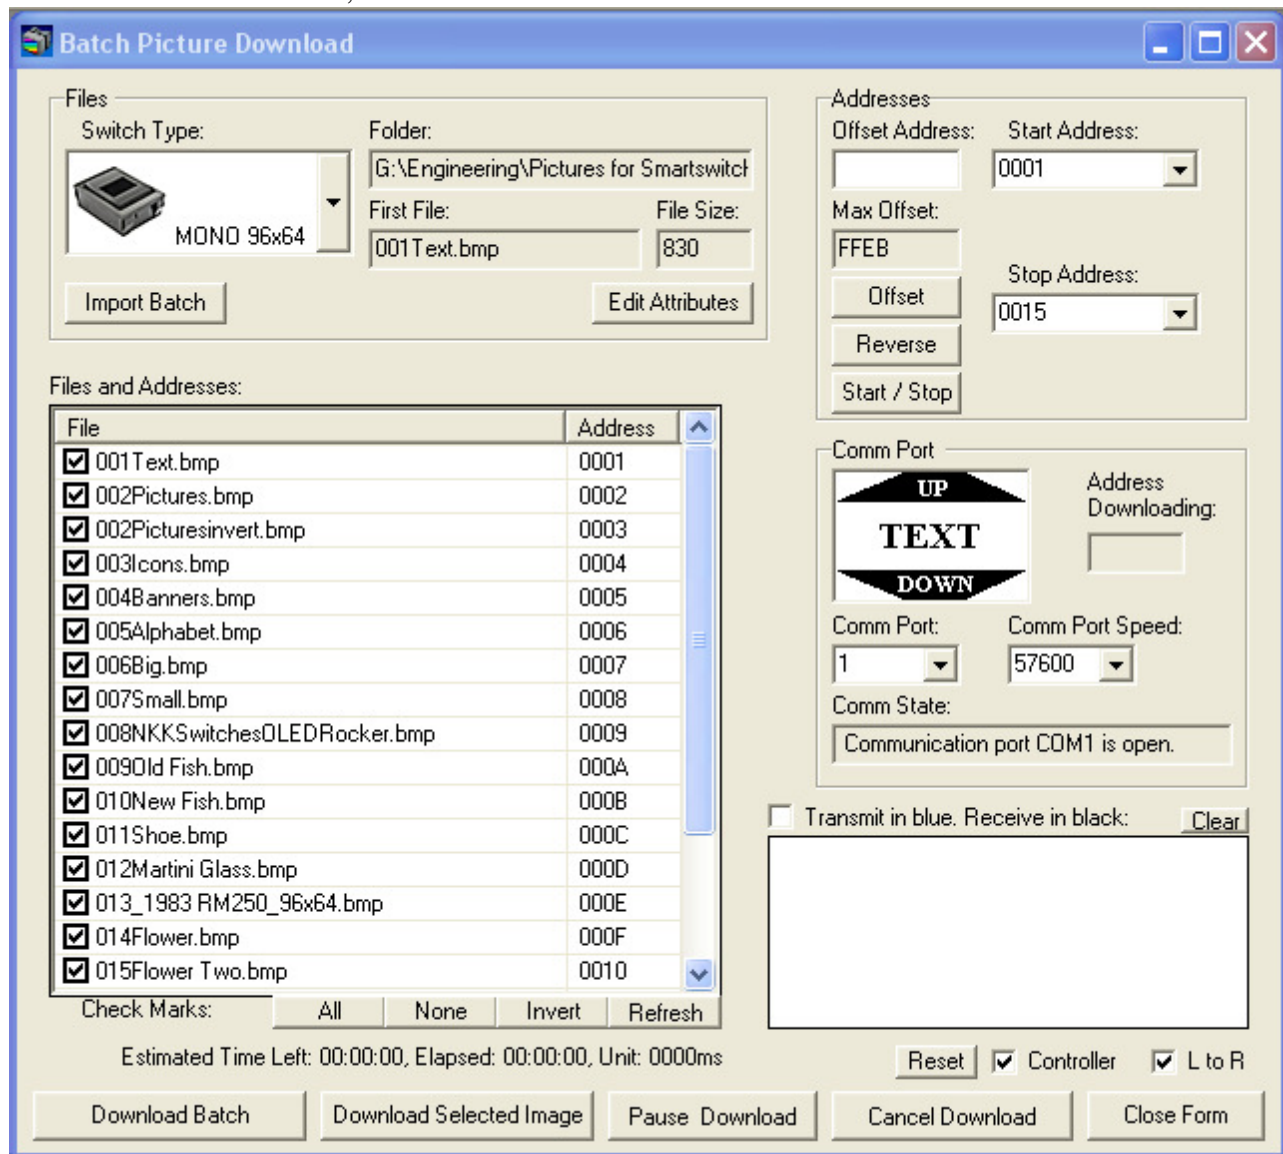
Batch Picture Download

Files
Switch Type:
MONO 96x64
Folder:
G:\Engineering\Pictures for Smartswitcl
First File:
001Text.bmp
File Size:
830
Import Batch
Edit Attributes

Addresses
Offset Address:
Start Address:
0001
Max Offset:
FFEB
Stop Address:
0015
Offset
Reverse
Start / Stop

Files and Addresses:

| File | Address |
|---|---|
| 001Text.bmp | 0001 |
| 002Pictures.bmp | 0002 |
| 002Picturesinvert.bmp | 0003 |
| 003Icons.bmp | 0004 |
| 004Banners.bmp | 0005 |
| 005Alphabet.bmp | 0006 |
| 006Big.bmp | 0007 |
| 007Small.bmp | 0008 |
| 008NKKSwitchesOLEDRocker.bmp | 0009 |
| 009Old Fish.bmp | 000A |
| 010New Fish.bmp | 000B |
| 011Shoe.bmp | 000C |
| 012Martini Glass.bmp | 000D |
| 013_1983 RM250_96x64.bmp | 000E |
| 014Flower.bmp | 000F |
| 015Flower Two.bmp | 0010 |

Check Marks: All None Invert Refresh

Comm Port
UP
TEXT
DOWN
Address Downloading:
Comm Port:
1
Comm Port Speed:
57600
Comm State:
Communication port COM1 is open.

Transmit in blue. Receive in black:
Clear

Estimated Time Left: 00:00:00, Elapsed: 00:00:00, Unit: 0000ms
Reset
Controller
L to R

Download Batch
Download Selected Image
Pause Download
Cancel Download
Close Form